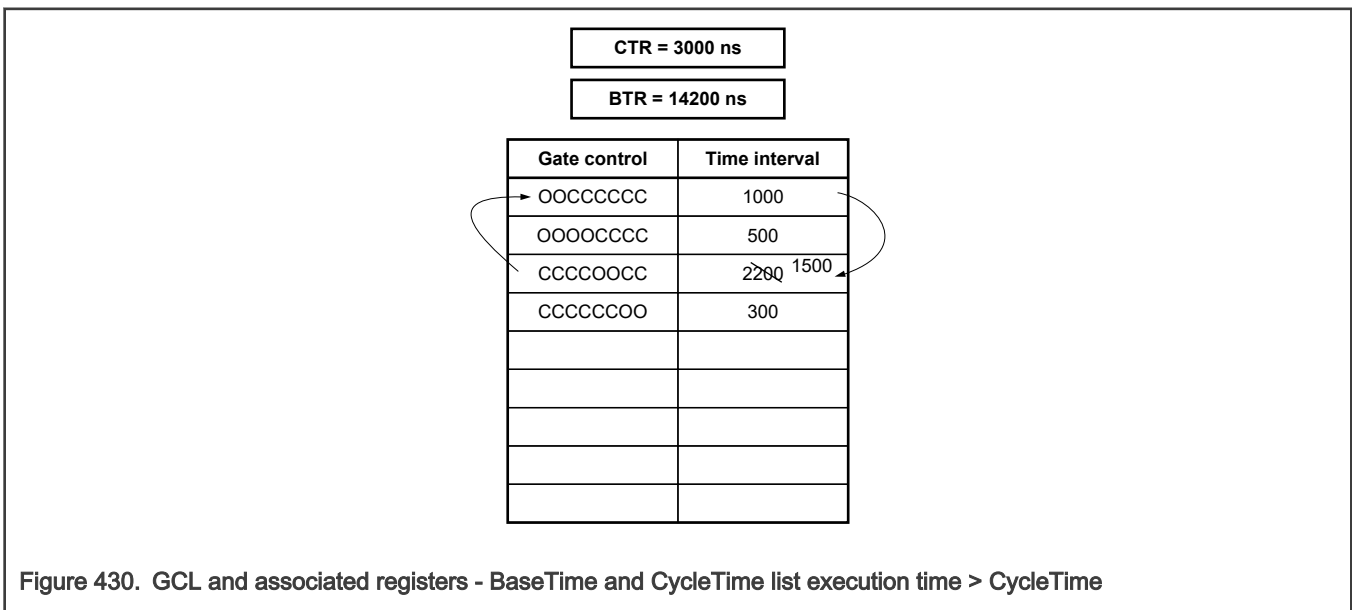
CTR = 3000 ns

BTR = 14200 ns

| Gate control | Time interval |
|---|---|
| OOCCCCCC | 1000 |
| OOOOCCCC | 500 |
| CCCCOOCC | 2200 1500 |
| CCCCCCOO | 300 |
| | |
| | |
| | |
| | |
| | |

Figure 430. GCL and associated registers - BaseTime and CycleTime list execution time > CycleTime